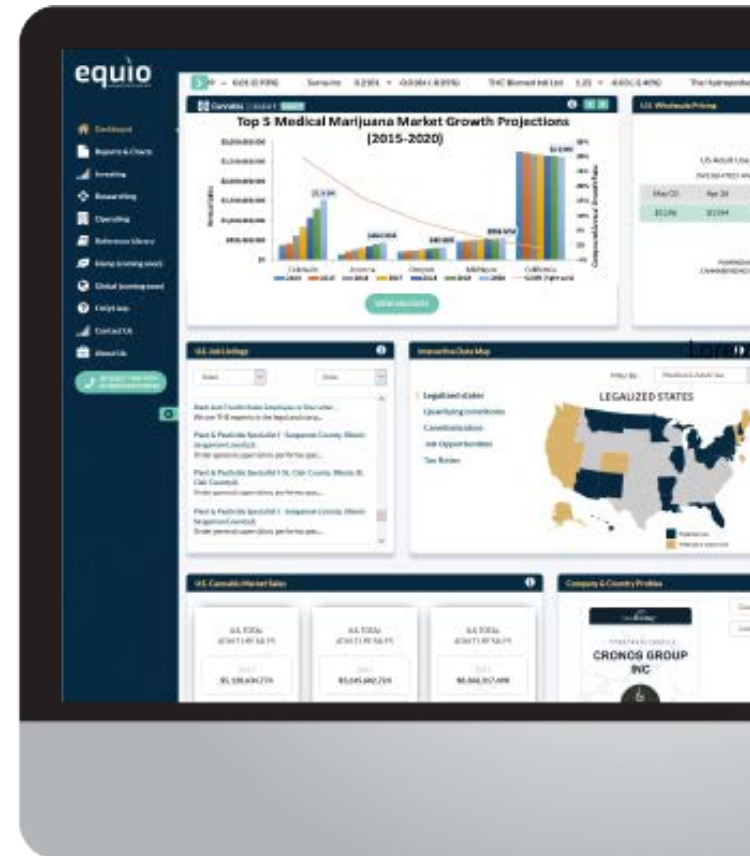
equio

Dashboard
Reports & Charts
Investing
Researching
Operating
Reference Library
Home Growing
Global
FAQ
Contact Us
About Us

Top 5 Medical Marijuana Market Growth Projections (2015-2020)

Colorado
Arizona
Oregon
Michigan
California

U.S. Wholesale Pricing

U.S. Job Listings

Interactive Data Map

Legalized states
Qualifying conditions
Decriminalization
Job Opportunities
Tax Rates

LEGALIZED STATES

U.S. Cannabis Market Sales

Company & Country Profiles

CRONOS GROUP INC